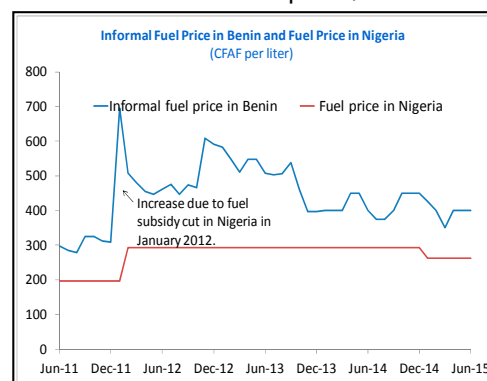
Informal Fuel Price in Benin and Fuel Price in Nigeria
(CFAF per liter)

800
700
600
500
400
300
200
100
0

Informal fuel price in Benin
Fuel price in Nigeria

Increase due to fuel subsidy cut in Nigeria in January 2012.

Jun-11 Dec-11 Jun-12 Dec-12 Jun-13 Dec-13 Jun-14 Dec-14 Jun-15